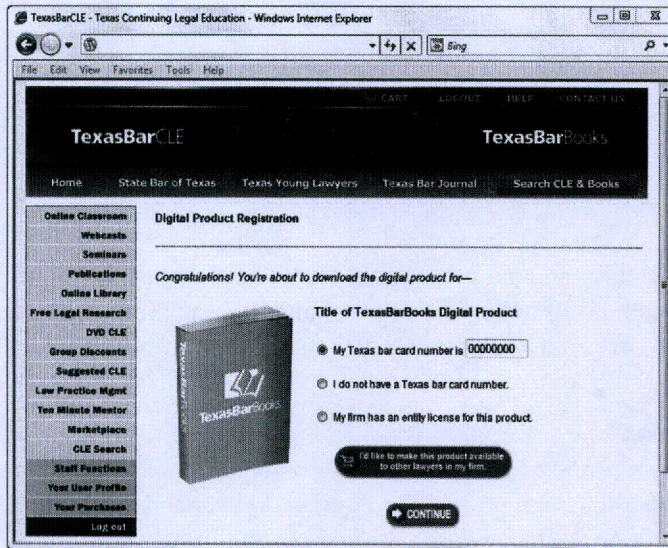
TexasBarCLE - Texas Continuing Legal Education - Windows Internet Explorer

Bing

File Edit View Favorites Tools Help

CART LOGOUT HELP CONTACT US

TexasBarCLE

TexasBarBooks

Home State Bar of Texas Texas Young Lawyers Texas Bar Journal Search CLE & Books

Online Classroom
Webcasts
Seminars
Publications
Online Library
Free Legal Research
DVD CLE
Group Discounts
Suggested CLE
Law Practice Mgmt
Ten Minute Mentor
Marketplace
CLE Search
Staff Functions
Your User Profile
Your Purchases
Log out

Digital Product Registration

Congratulations! You're about to download the digital product for—

TexasBarBooks

Title of TexasBarBooks Digital Product

My Texas bar card number is 00000000

I do not have a Texas bar card number.

My firm has an entity license for this product.

I'd like to make this product available to other lawyers in my firm.

CONTINUE